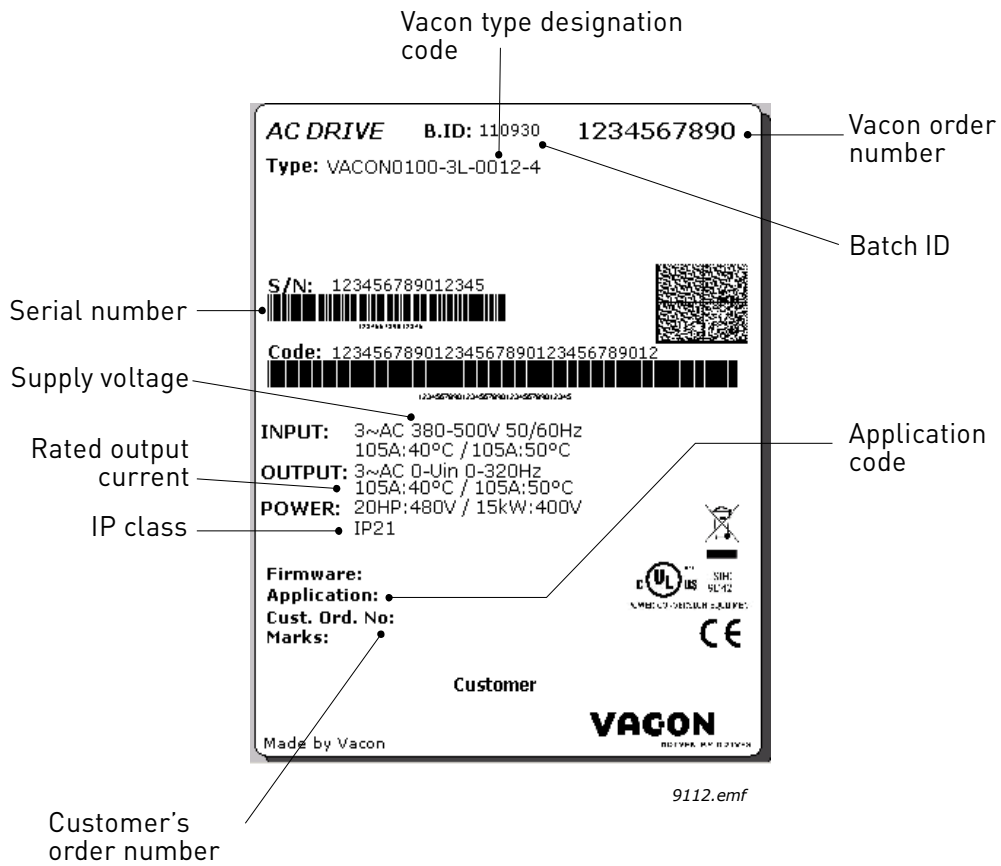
Vacon type designation code

AC DRIVE B.ID: 110930 1234567890

Vacon order number

Type: VACON0100-3L-0012-4

Batch ID

Serial number

S/N: 123456789012345

Code: 12345678901234567890123456789012

Supply voltage

INPUT: 3~AC 380-500V 50/60Hz
105A:40°C / 105A:50°C

Rated output current

OUTPUT: 3~AC 0-Uin 0-320Hz
105A:40°C / 105A:50°C

POWER: 20HP:480V / 15kW:400V

IP class

IP21

Application code

Firmware:
Application:
Cust. Ord. No:
Marks:

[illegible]

CE

Customer

VACON

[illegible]

Made by Vacon

9112.emf

Customer's order number